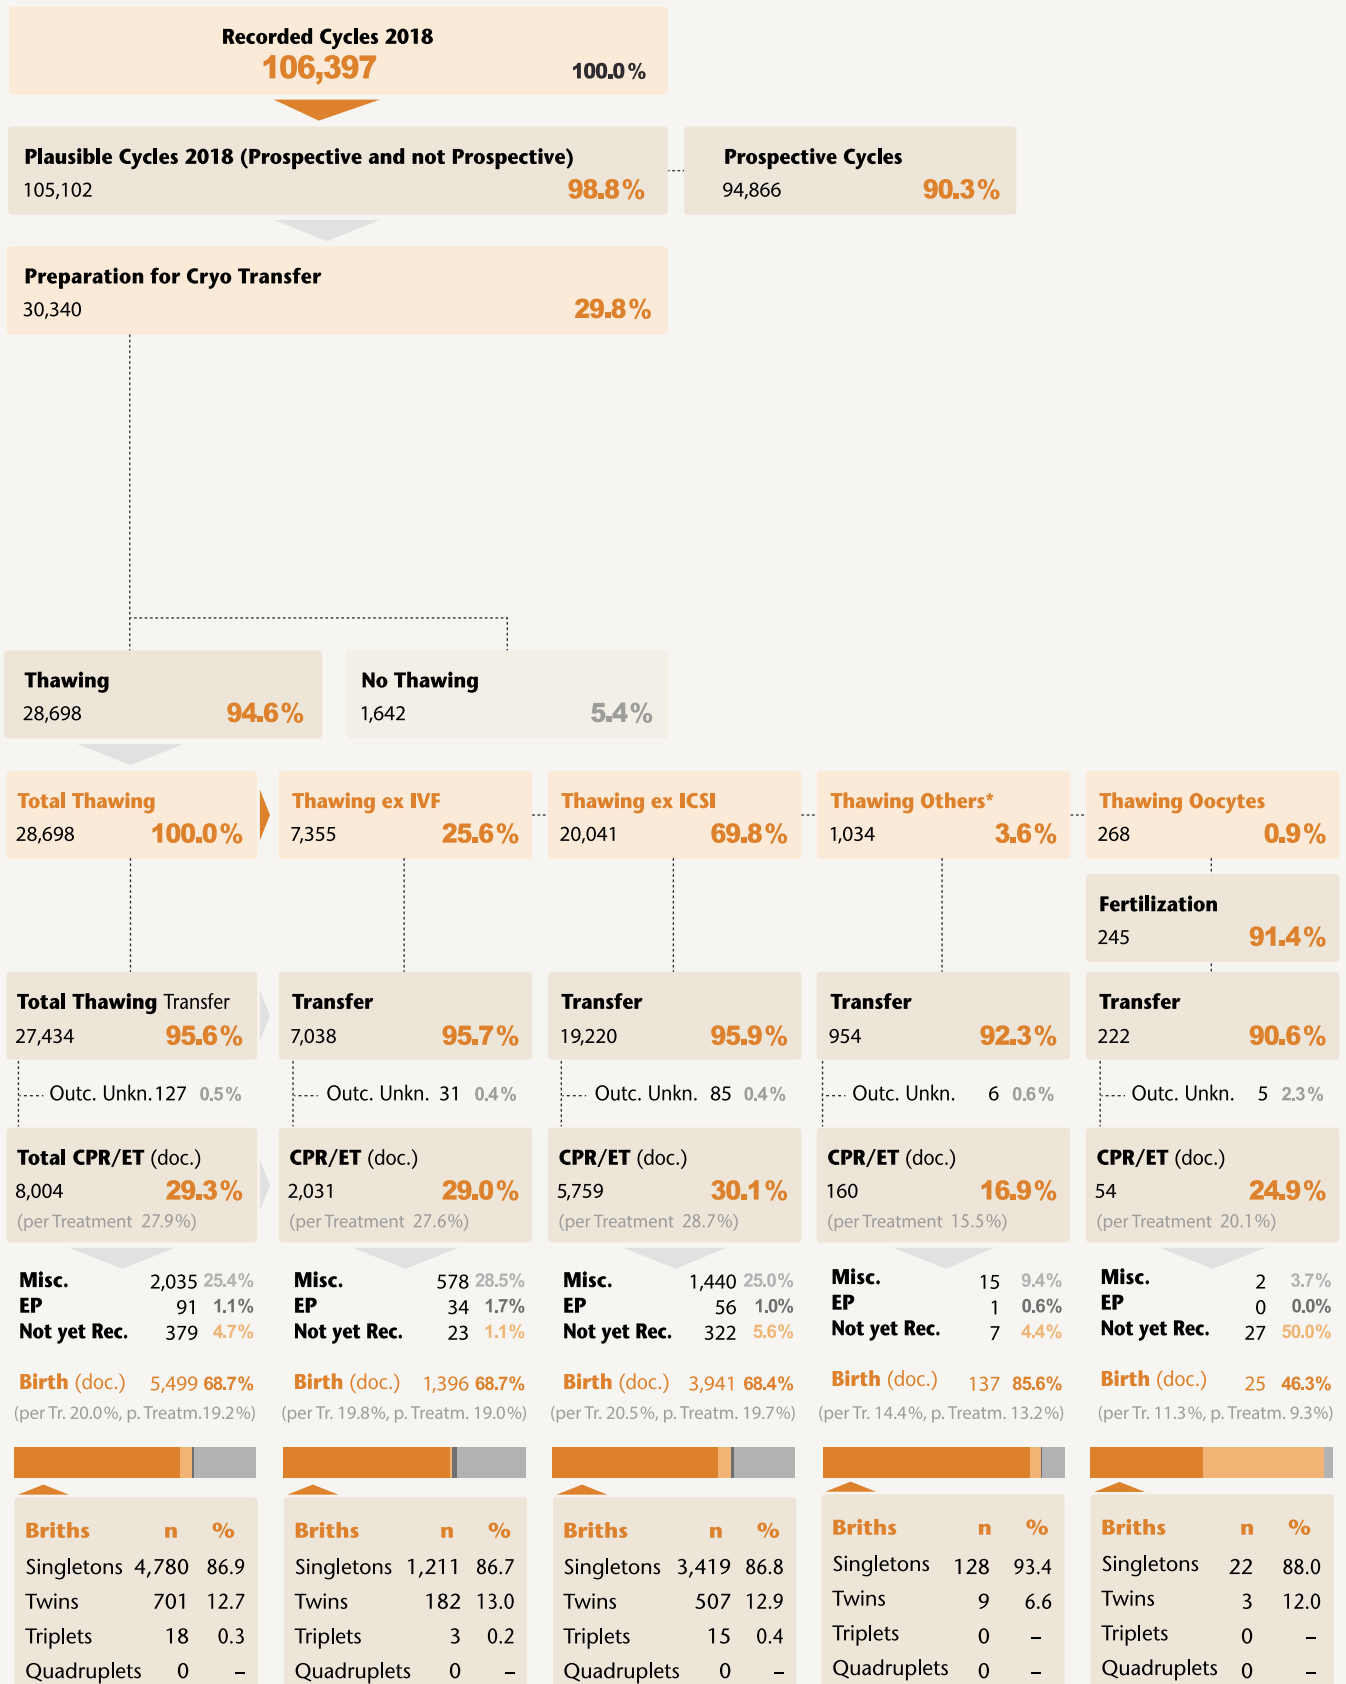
Recorded Cycles 2018
106,397 100.0 %

Plausible Cycles 2018 (Prospective and not Prospective)
105,102 98.8 %

Prospective Cycles
94,866 90.3 %

Preparation for Cryo Transfer
30,340 29.8 %

Thawing
28,698 94.6 %

No Thawing
1,642 5.4 %

Total Thawing
28,698 100.0 %

Total Thawing Transfer
27,434 95.6 %

Outc. Unkn. 127 0.5 %

Total CPR/ET (doc.)
8,004 29.3 %
(per Treatment 27.9 %)

| Misc. | 2,035 | 25.4 % |
|---|---|---|
| EP | 91 | 1.1 % |
| Not yet Rec. | 379 | 4.7 % |

Birth (doc.) 5,499 68.7 %
(per Tr. 20.0 %, p. Treatm. 19.2 %)

| Briths | n | % |
|---|---|---|
| Singletons | 4,780 | 86.9 |
| Twins | 701 | 12.7 |
| Triplets | 18 | 0.3 |
| Quadruplets | 0 | – |

Thawing ex IVF
7,355 25.6 %

Transfer
7,038 95.7 %

Outc. Unkn. 31 0.4 %

CPR/ET (doc.)
2,031 29.0 %
(per Treatment 27.6 %)

| Misc. | 578 | 28.5 % |
|---|---|---|
| EP | 34 | 1.7 % |
| Not yet Rec. | 23 | 1.1 % |

Birth (doc.) 1,396 68.7 %
(per Tr. 19.8 %, p. Treatm. 19.0 %)

| Briths | n | % |
|---|---|---|
| Singletons | 1,211 | 86.7 |
| Twins | 182 | 13.0 |
| Triplets | 3 | 0.2 |
| Quadruplets | 0 | – |

Thawing ex ICSI
20,041 69.8 %

Transfer
19,220 95.9 %

Outc. Unkn. 85 0.4 %

CPR/ET (doc.)
5,759 30.1 %
(per Treatment 28.7 %)

| Misc. | 1,440 | 25.0 % |
|---|---|---|
| EP | 56 | 1.0 % |
| Not yet Rec. | 322 | 5.6 % |

Birth (doc.) 3,941 68.4 %
(per Tr. 20.5 %, p. Treatm. 19.7 %)

| Briths | n | % |
|---|---|---|
| Singletons | 3,419 | 86.8 |
| Twins | 507 | 12.9 |
| Triplets | 15 | 0.4 |
| Quadruplets | 0 | – |

Thawing Others*
1,034 3.6 %

Transfer
954 92.3 %

Outc. Unkn. 6 0.6 %

CPR/ET (doc.)
160 16.9 %
(per Treatment 15.5 %)

| Misc. | 15 | 9.4 % |
|---|---|---|
| EP | 1 | 0.6 % |
| Not yet Rec. | 7 | 4.4 % |

Birth (doc.) 137 85.6 %
(per Tr. 14.4 %, p. Treatm. 13.2 %)

| Briths | n | % |
|---|---|---|
| Singletons | 128 | 93.4 |
| Twins | 9 | 6.6 |
| Triplets | 0 | – |
| Quadruplets | 0 | – |

Thawing Oocytes
268 0.9 %

Fertilization
245 91.4 %

Transfer
222 90.6 %

Outc. Unkn. 5 2.3 %

CPR/ET (doc.)
54 24.9 %
(per Treatment 20.1 %)

| Misc. | 2 | 3.7 % |
|---|---|---|
| EP | 0 | 0.0 % |
| Not yet Rec. | 27 | 50.0 % |

Birth (doc.) 25 46.3 %
(per Tr. 11.3 %, p. Treatm. 9.3 %)

| Briths | n | % |
|---|---|---|
| Singletons | 22 | 88.0 |
| Twins | 3 | 12.0 |
| Triplets | 0 | – |
| Quadruplets | 0 | – |